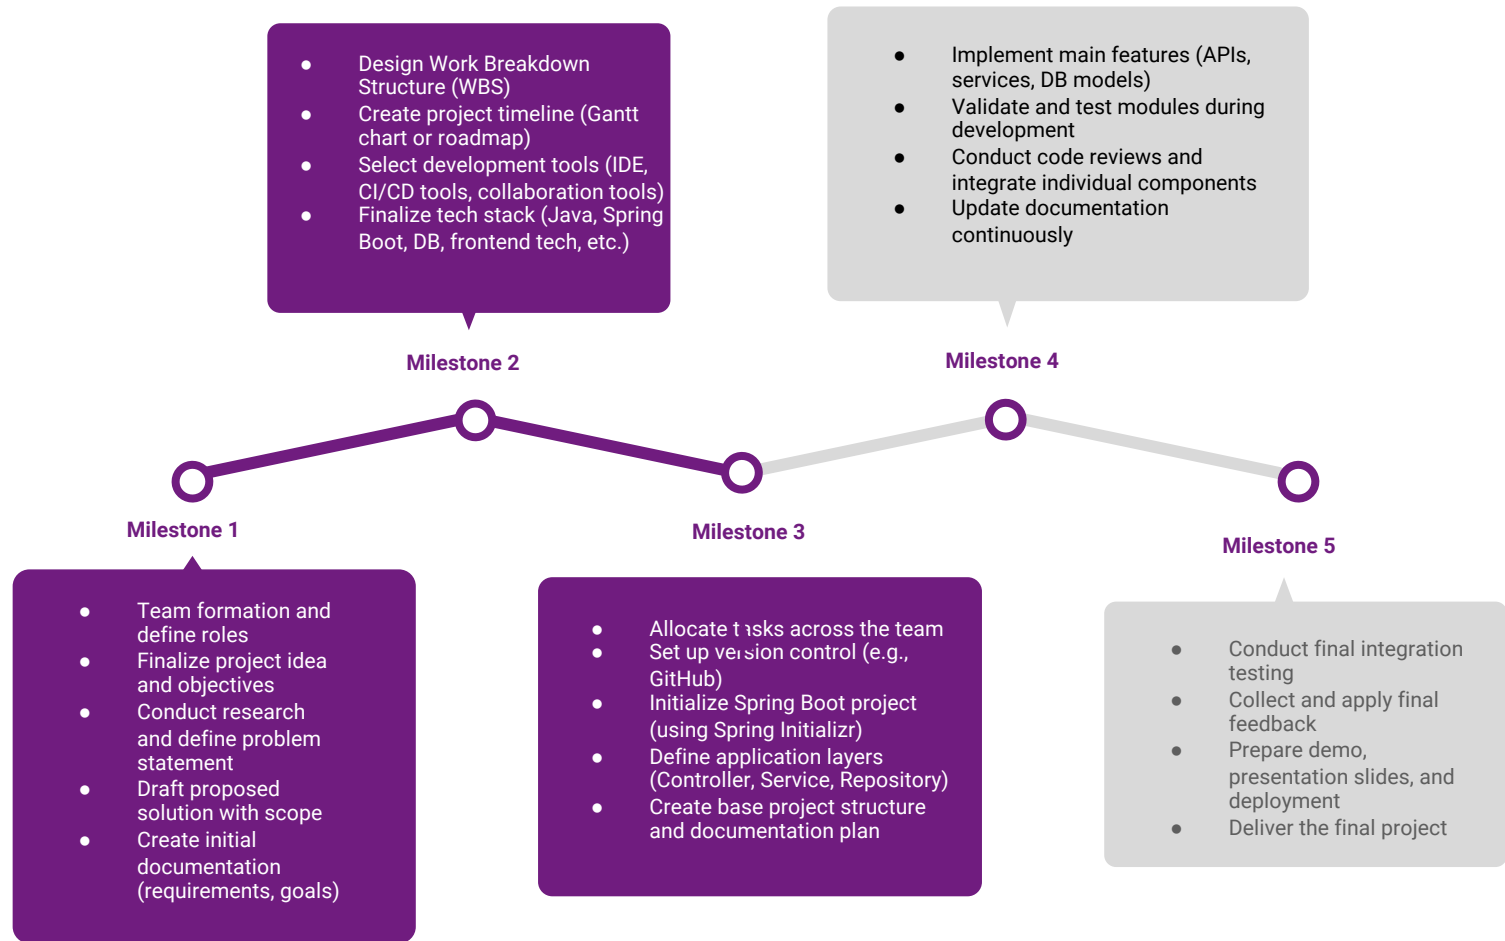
- Design Work Breakdown Structure (WBS)
- Create project timeline (Gantt chart or roadmap)
- Select development tools (IDE, CI/CD tools, collaboration tools)
- Finalize tech stack (Java, Spring Boot, DB, frontend tech, etc.)

- Implement main features (APIs, services, DB models)
- Validate and test modules during development
- Conduct code reviews and integrate individual components
- Update documentation continuously

Milestone 2

Milestone 4

Milestone 1

Milestone 3

Milestone 5

- Team formation and define roles
- Finalize project idea and objectives
- Conduct research and define problem statement
- Draft proposed solution with scope
- Create initial documentation (requirements, goals)

- Allocate tasks across the team
- Set up version control (e.g., GitHub)
- Initialize Spring Boot project (using Spring Initializr)
- Define application layers (Controller, Service, Repository)
- Create base project structure and documentation plan

- Conduct final integration testing
- Collect and apply final feedback
- Prepare demo, presentation slides, and deployment
- Deliver the final project